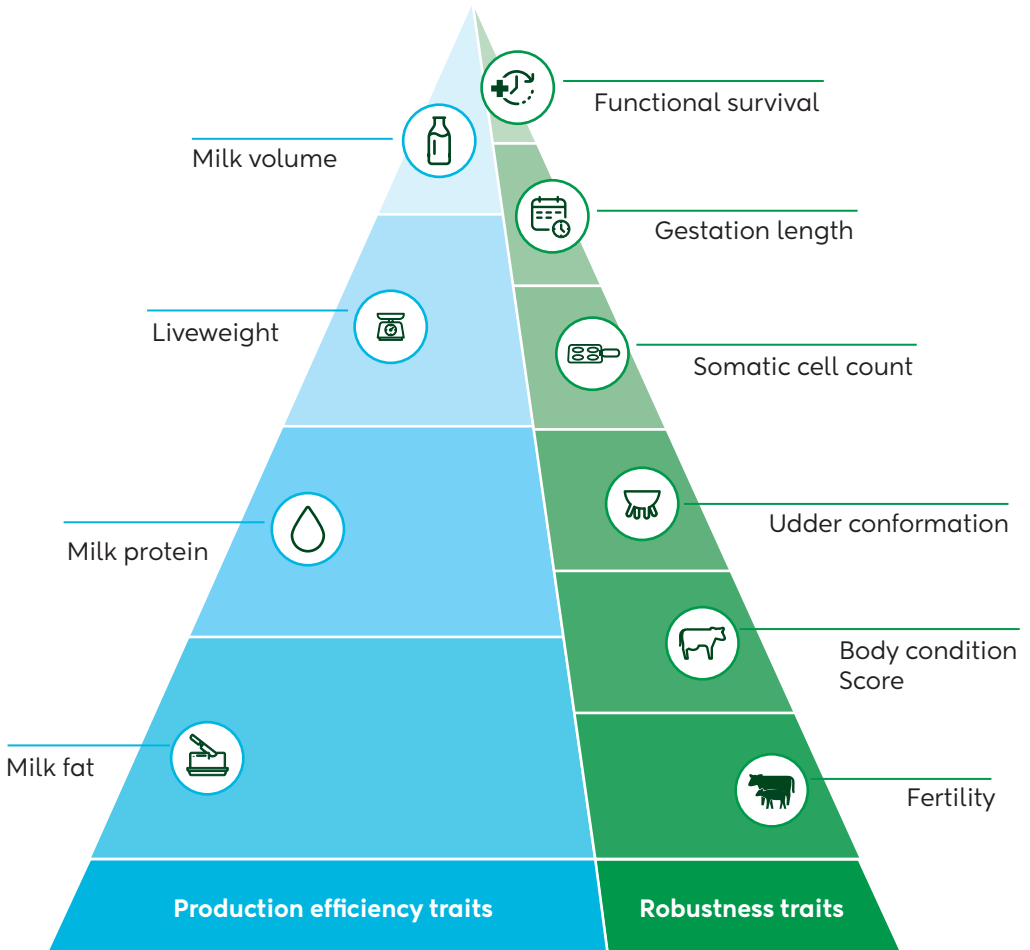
Functional survival

Milk volume

Gestation length

Liveweight

Somatic cell count

Udder conformation

Milk protein

Body condition Score

Milk fat

Fertility

Production efficiency traits

Robustness traits